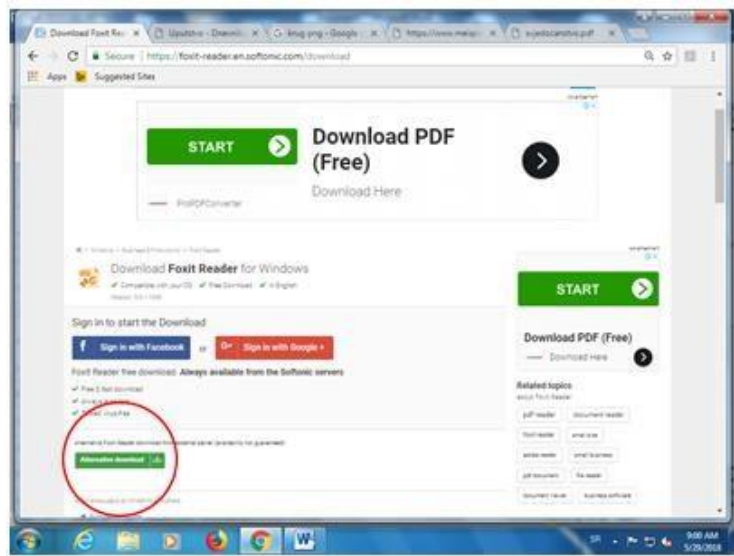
Download Foxit Rea ×
Upulsto - Downl ×
G lmsg png - Google ×
https://www.melap ×
sujetoscanstivo.pdf ×

Secure | https://foxit-reader.en.softonic.com/download

Apps Suggested Sites

START
Download PDF (Free)
Download Here
PdfPDFConverter

Download Foxit Reader for Windows

Sign in to start the Download

Sign in with Facebook or Sign in with Google +

Foxit Reader free download. Always available from the Softonic servers

Free & fast download
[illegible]
Tested virus-free

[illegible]

Alternative download

START
Download PDF (Free)
Download Here

Related topics
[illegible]
pdf reader
document reader
foxit reader
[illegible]
adobe reader
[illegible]
pdf document
file reader
document viewer
business software

9:00 AM
5/29/2018